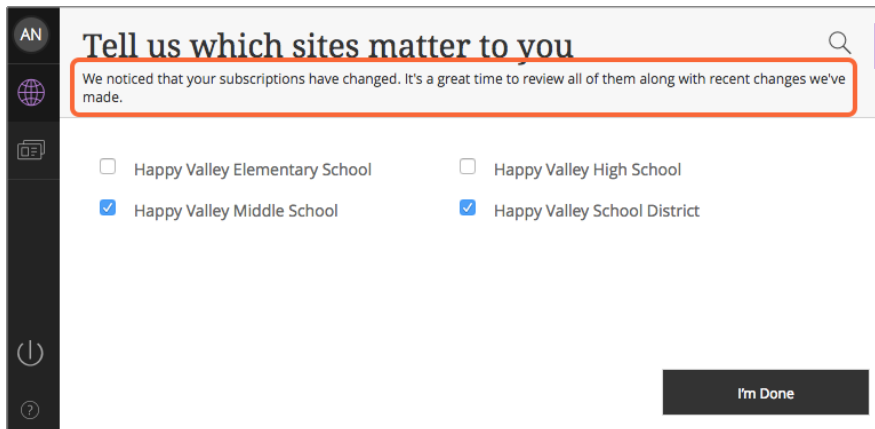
AN

Tell us which sites matter to you

We noticed that your subscriptions have changed. It's a great time to review all of them along with recent changes we've made.

Happy Valley Elementary School

Happy Valley High School

Happy Valley Middle School

Happy Valley School District

I'm Done

?